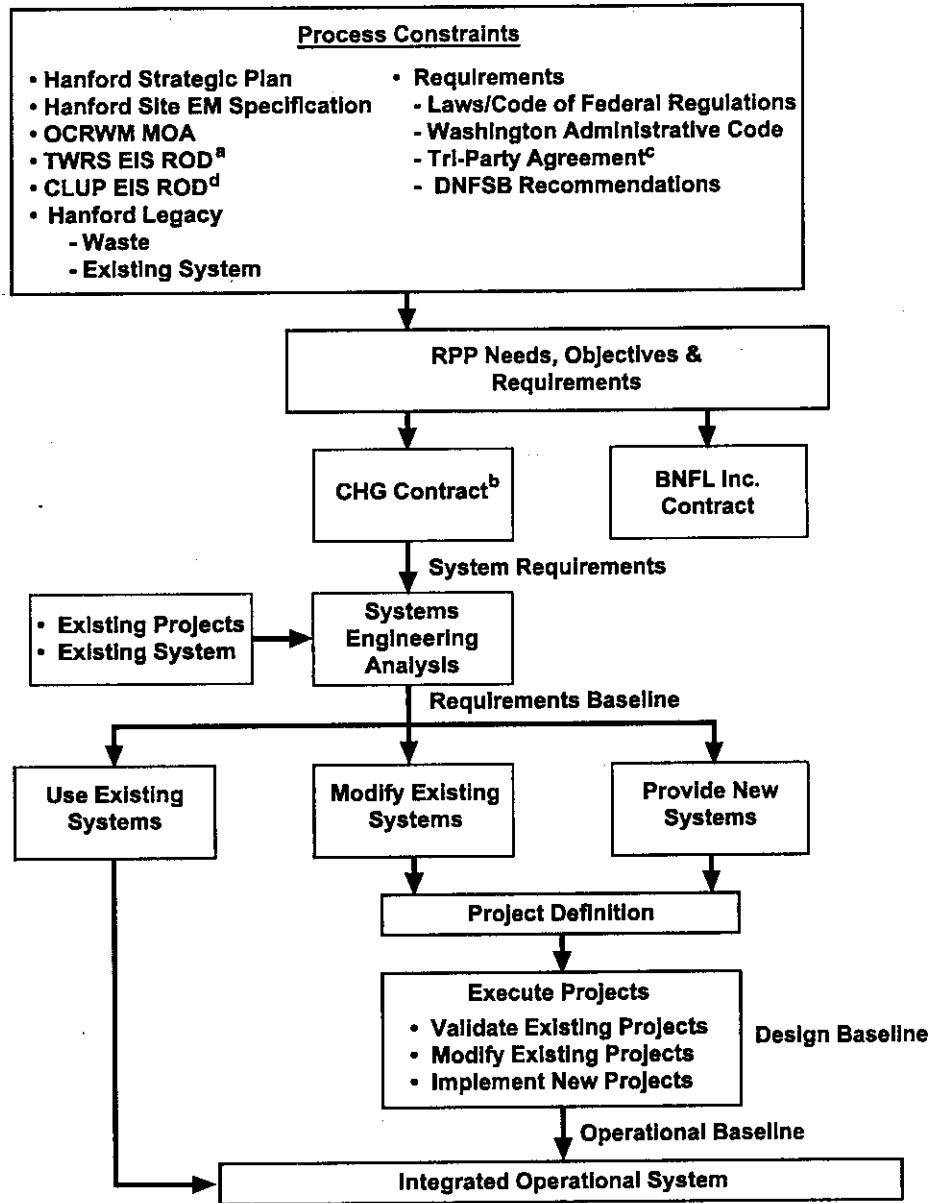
Process Constraints

• Hanford Strategic Plan
• Hanford Site EM Specification
• OCRWM MOA
• TWRS EIS ROD$^{a}$
• CLUP EIS ROD$^{d}$
• Hanford Legacy
- Waste
- Existing System

• Requirements
- Laws/Code of Federal Regulations
- Washington Administrative Code
- Tri-Party Agreement$^{c}$
- DNFSB Recommendations

RPP Needs, Objectives & Requirements

CHG Contract$^{b}$

BNFL Inc. Contract

System Requirements

• Existing Projects
• Existing System

Systems Engineering Analysis

Requirements Baseline

Use Existing Systems

Modify Existing Systems

Provide New Systems

Project Definition

Execute Projects
• Validate Existing Projects
• Modify Existing Projects
• Implement New Projects

Design Baseline

Operational Baseline

Integrated Operational System